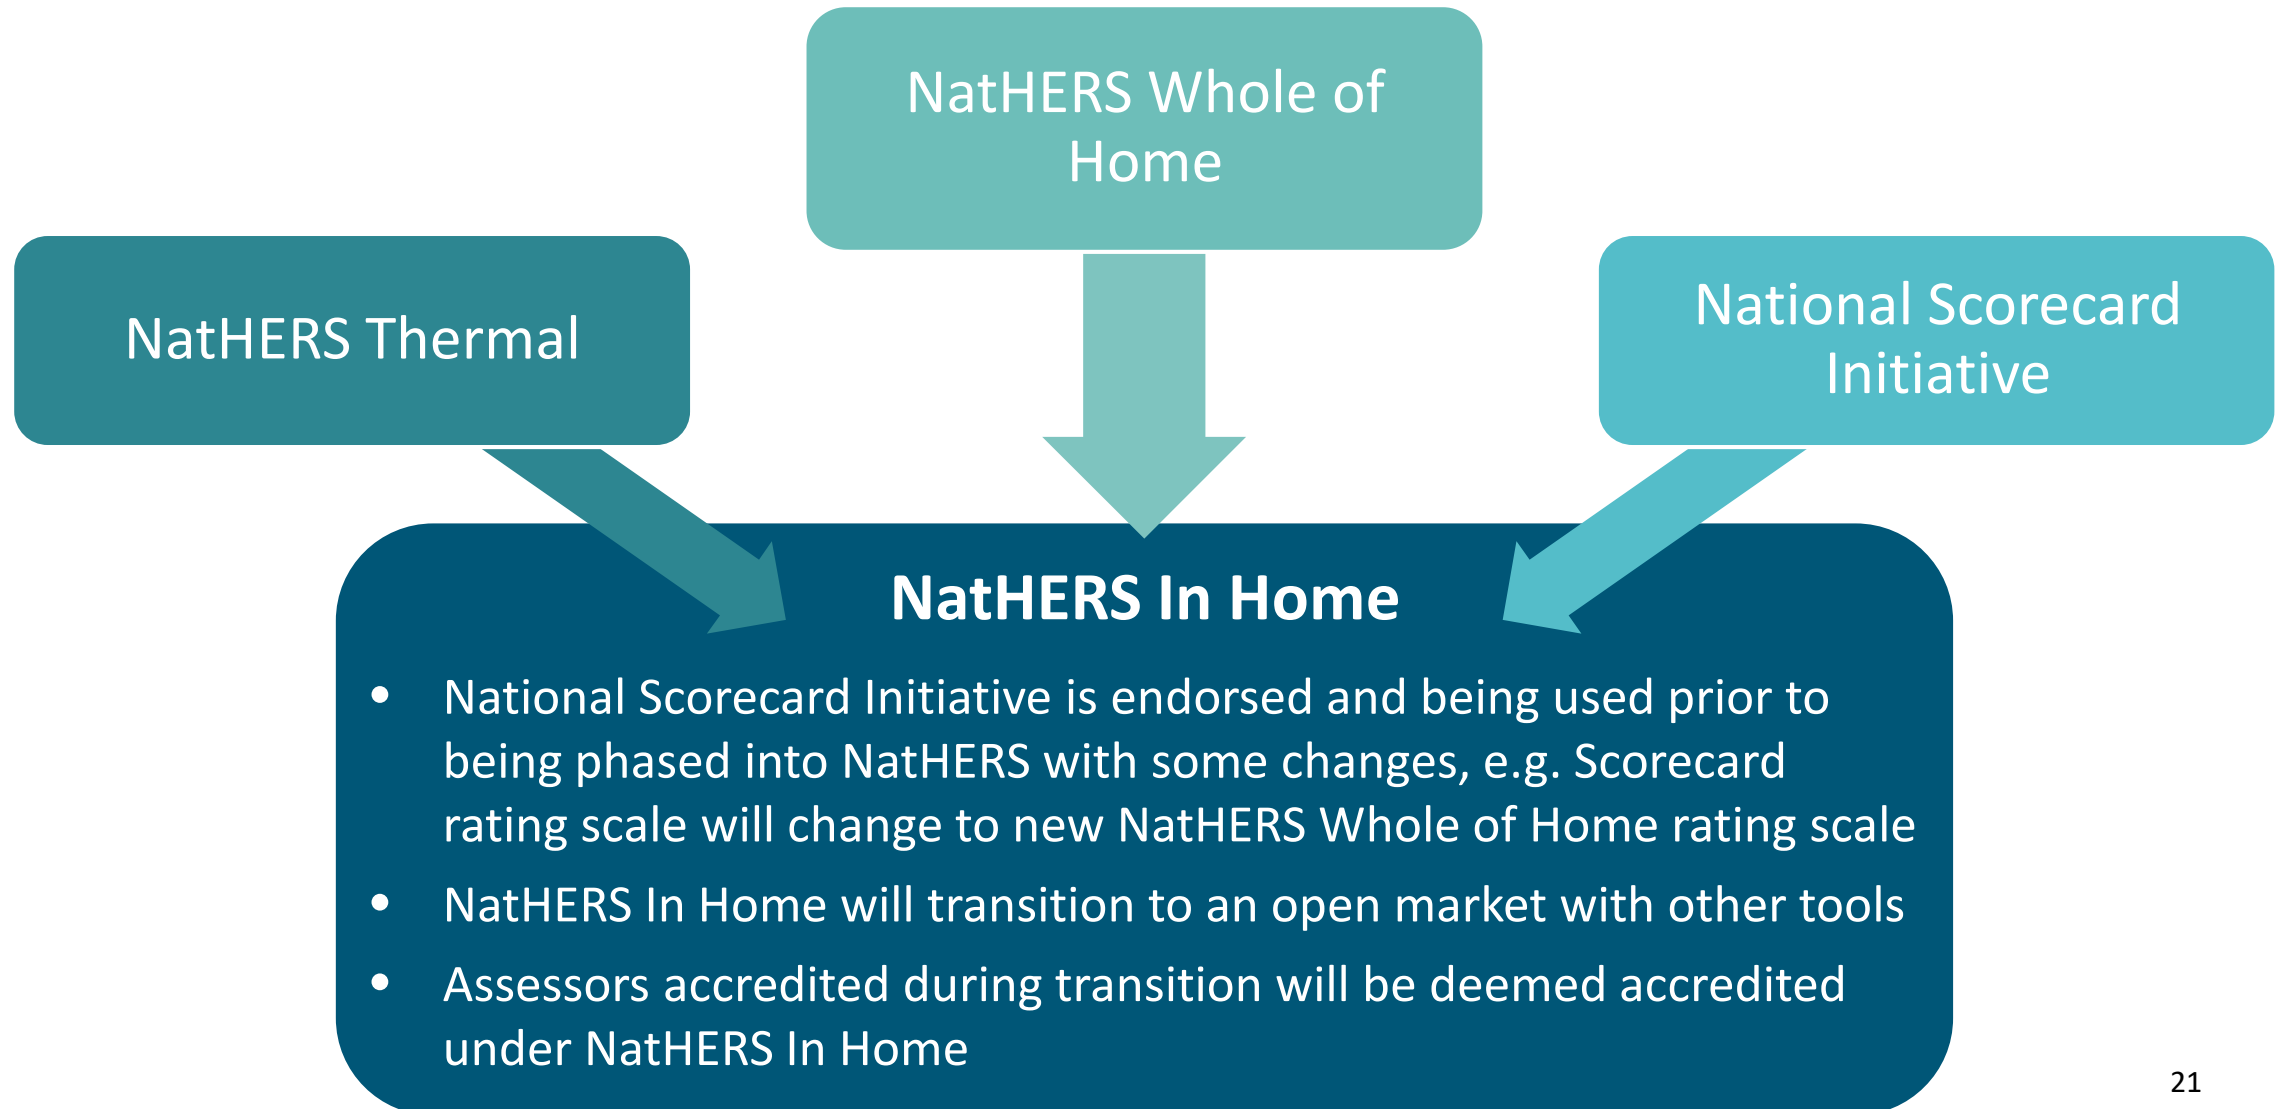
NatHERS Whole of Home

NatHERS Thermal

National Scorecard Initiative

NatHERS In Home

- National Scorecard Initiative is endorsed and being used prior to being phased into NatHERS with some changes, e.g. Scorecard rating scale will change to new NatHERS Whole of Home rating scale
- NatHERS In Home will transition to an open market with other tools
- Assessors accredited during transition will be deemed accredited under NatHERS In Home

21